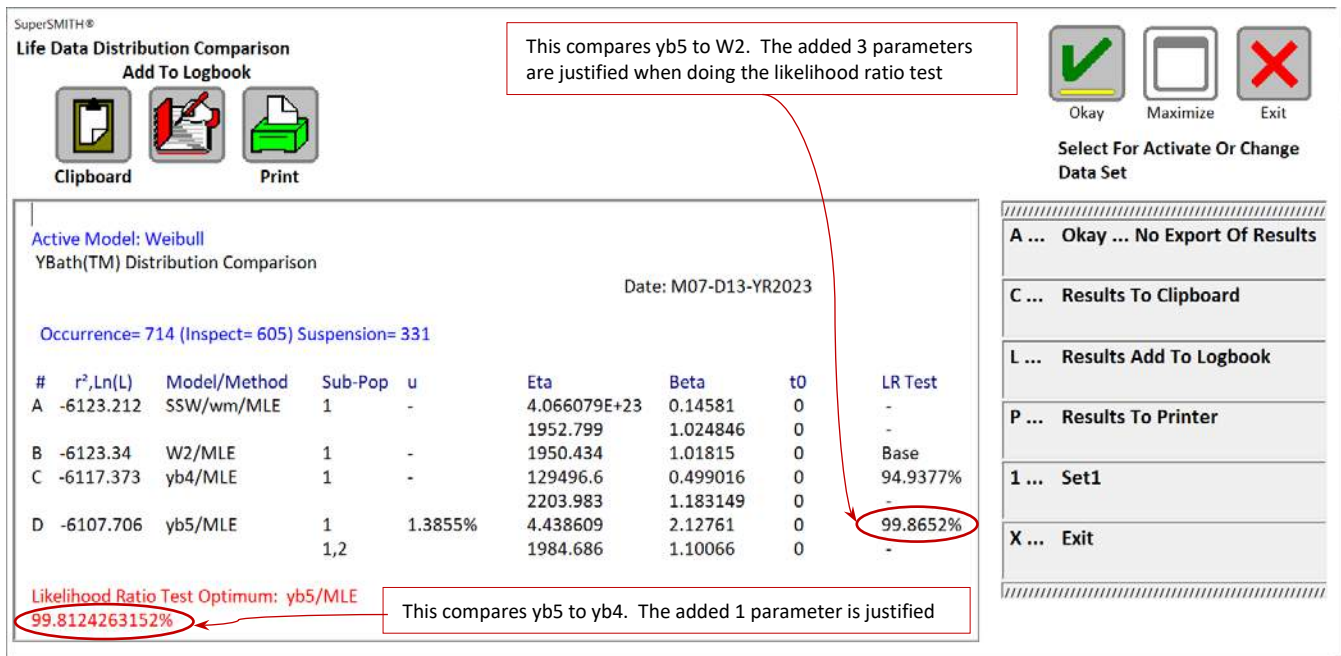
SuperSMITH®
Life Data Distribution Comparison
Add To Logbook

Clipboard Print

This compares yb5 to W2. The added 3 parameters are justified when doing the likelihood ratio test

Okay Maximize Exit

Select For Activate Or Change Data Set

Active Model: Weibull
YBath(TM) Distribution Comparison

Date: M07-D13-YR2023

Occurrence= 714 (Inspect= 605) Suspension= 331

| # | $r^2$,Ln(L) | Model/Method | Sub-Pop | u | Eta | Beta | t0 | LR Test |
|---|---|---|---|---|---|---|---|---|
| A | -6123.212 | SSW/wm/MLE | 1 | - | 4.066079E+23 | 0.14581 | 0 | - |
| | | | | | 1952.799 | 1.024846 | 0 | - |
| B | -6123.34 | W2/MLE | 1 | - | 1950.434 | 1.01815 | 0 | Base |
| C | -6117.373 | yb4/MLE | 1 | - | 129496.6 | 0.499016 | 0 | 94.9377% |
| | | | | | 2203.983 | 1.183149 | 0 | - |
| D | -6107.706 | yb5/MLE | 1 | 1.3855% | 4.438609 | 2.12761 | 0 | 99.8652% |
| | | | 1,2 | | 1984.686 | 1.10066 | 0 | - |

Likelihood Ratio Test Optimum: yb5/MLE
99.8124263152%

This compares yb5 to yb4. The added 1 parameter is justified

A ... Okay ... No Export Of Results
C ... Results To Clipboard
L ... Results Add To Logbook
P ... Results To Printer
1 ... Set1
X ... Exit